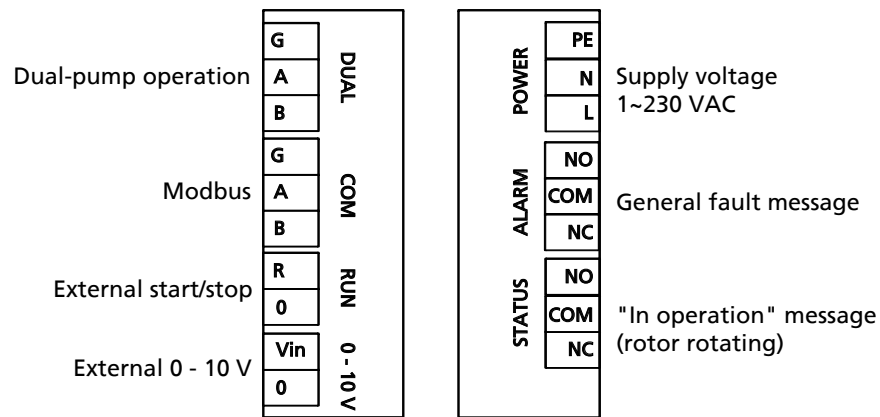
Dual-pump operation

G
A
B

DUAL

Modbus

G
A
B

COM

External start/stop

R
0

RUN

External 0 - 10 V

Vin
0

0 - 10 V

POWER

PE
N
L

Supply voltage
1~230 VAC

ALARM

NO
COM
NC

General fault message

STATUS

NO
COM
NC

"In operation" message
(rotor rotating)